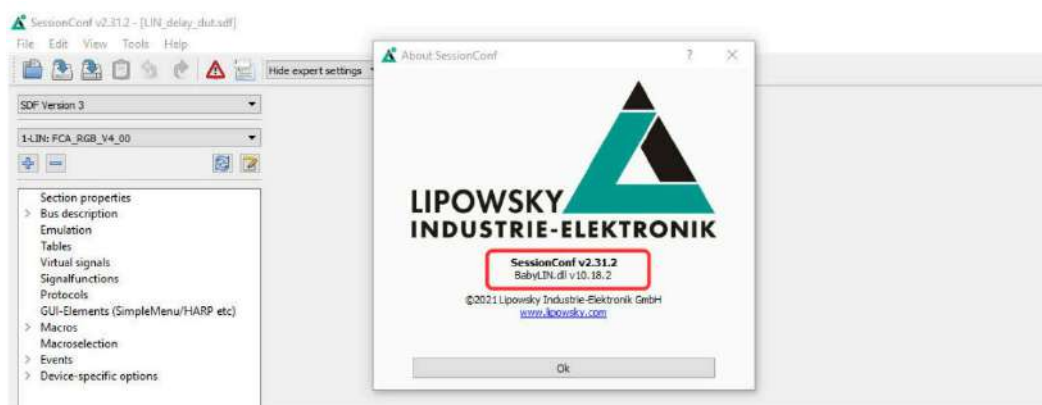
SessionConf v2.31.2 - [LIN_delay_dut.sdf]

File Edit View Tools Help

Hide expert settings

SDF Version 3

1-LIN: FCA_RGB_V4_00

Section properties
Bus description
Emulation
Tables
Virtual signals
Signalfunctions
Protocols
GUI-Elements (SimpleMenu/HARP etc)
Macros
Macroselection
Events
Device-specific options

About SessionConf

?

LIPOWSKY
INDUSTRIE-ELEKTRONIK

SessionConf v2.31.2
BabyLIN.dll v10.18.2

©2021 Lipowsky Industrie-Elektronik GmbH
www.lipowsky.com

Ok